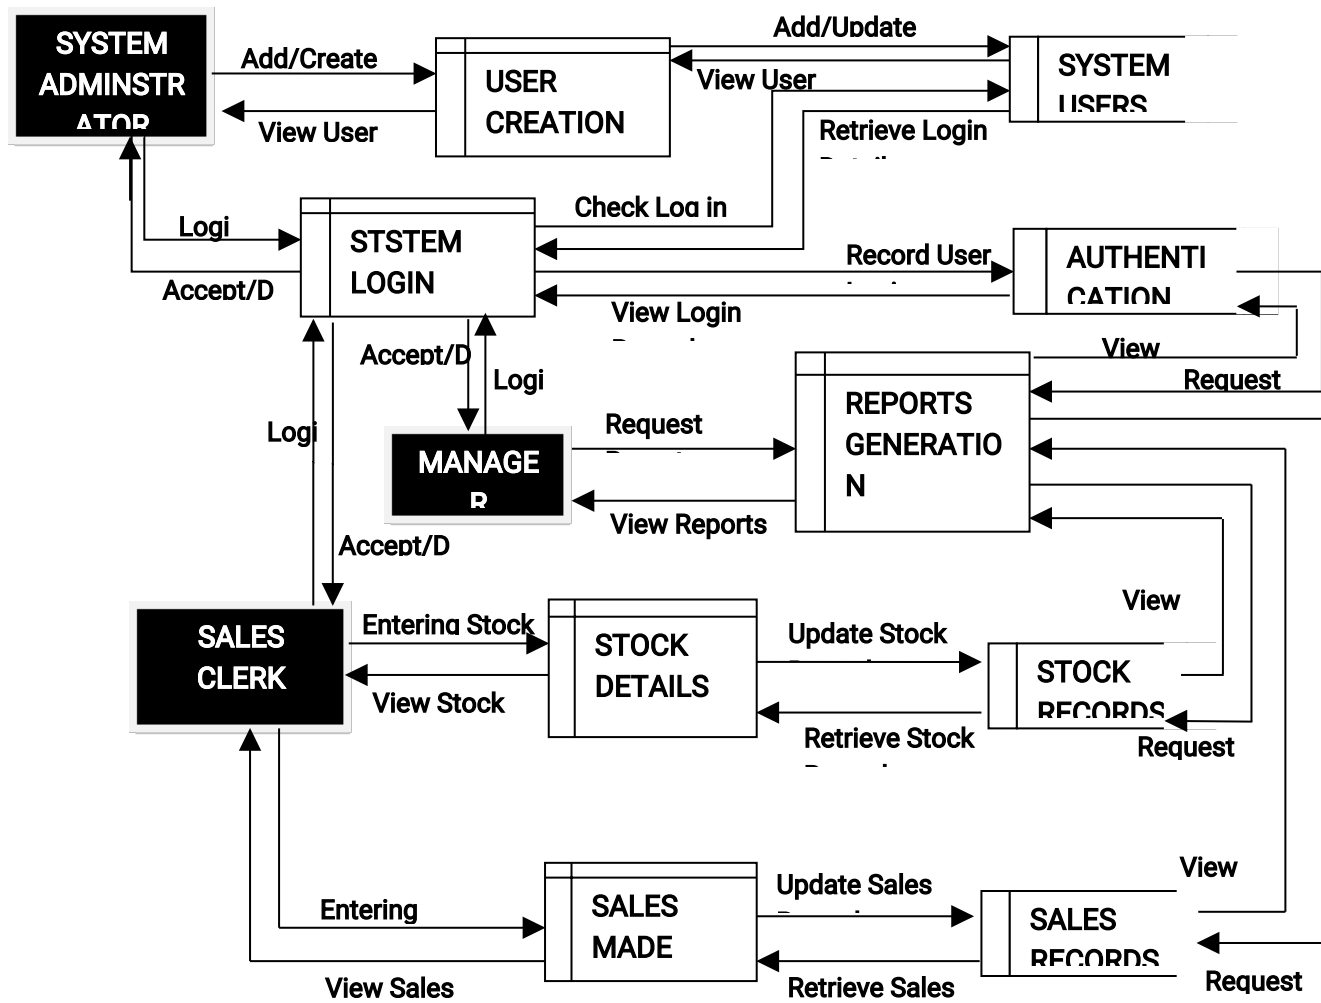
SYSTEM ADMINSTR ATOR

Add/Create

View User

USER CREATION

Add/Update

View User

SYSTEM USERS

Retrieve Login

Logi

Accept/D

STSTEM LOGIN

Check Log in

Record User

AUTHENTI CATION

View Login

View

Accept/D

Logi

REPORTS GENERATIO N

Request

Logi

MANAGE R

Request

View Reports

Accept/D

View

SALES CLERK

Entering Stock

STOCK DETAILS

Update Stock

STOCK RECORDS

View Stock

Retrieve Stock

Request

View

Entering

SALES MADE

Update Sales

SALES RECORDS

View Sales

Retrieve Sales

Request